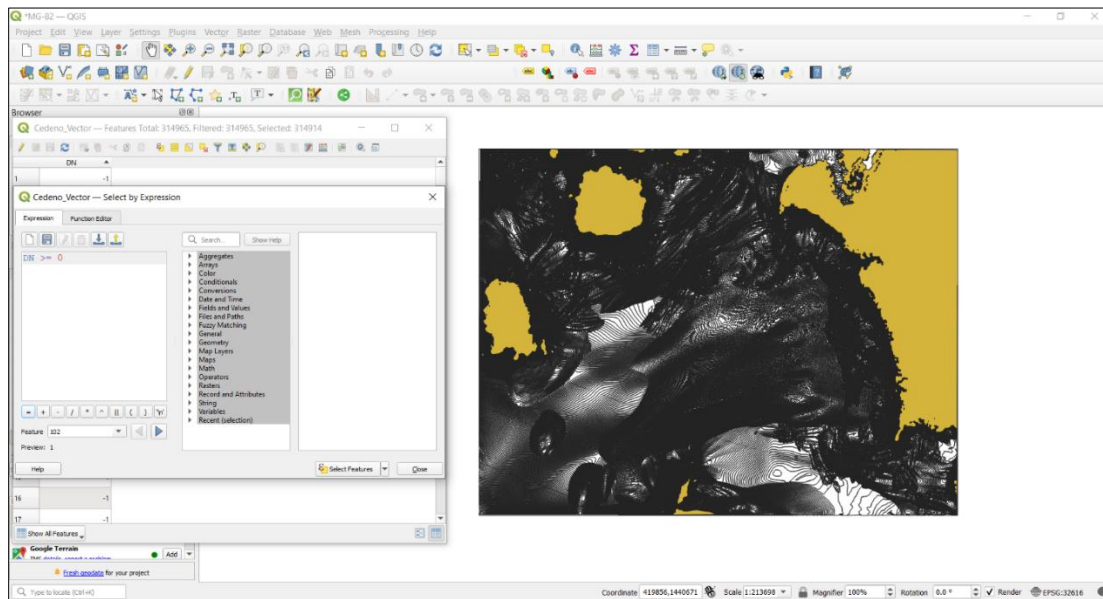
*MG-82 — QGIS

Project Edit View Layer Settings Plugins Vector Raster Database Web Mesh Processing Help

Browser

Cedeno_Vector — Features Total: 314965, Filtered: 314965, Selected: 314914

DN

1 -1

Cedeno_Vector — Select by Expression

Expression Function Editor

DN >= 0

Search... Show Help

Aggregates
Arrays
Color
Conditionals
Conversions
Date and Time
Fields and Values
Files and Paths
Fuzzy Matching
General
Geometry
Map Layers
Maps
Math
Operators
Rasters
Record and Attributes
String
Variables
Recent (selection)

= + - / * ^ || ( ) 'n'

Feature 102

Preview: 1

Help

Select Features

Close

16 -1

17 -1

Show All Features

Google Terrain

Add

Fresh geodata for your project

Type to locate (Ctrl+K)

Coordinate 419856,1440671

Scale 1:213698

Magnifier 100%

Rotation 0.0 °

Render

EPSG:32616